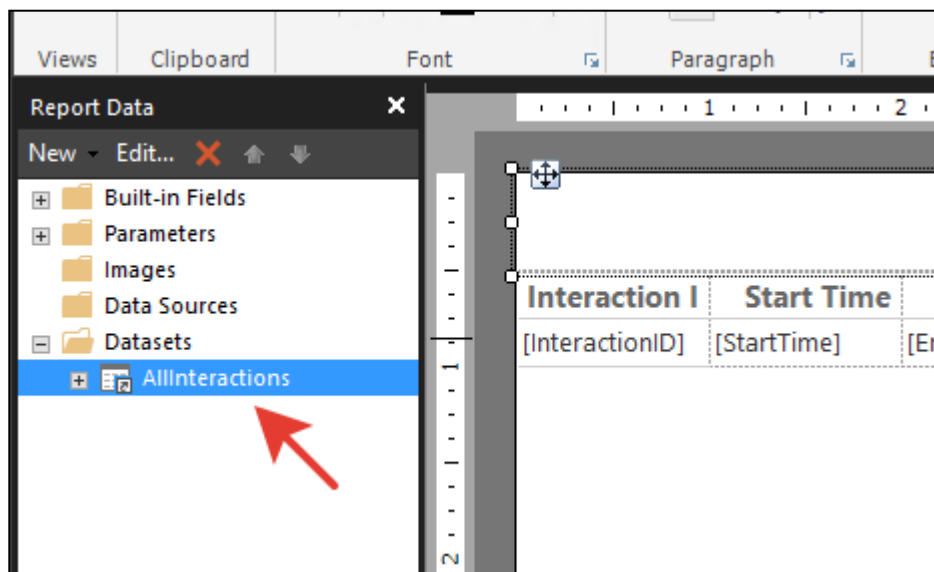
Views Clipboard Font Paragraph

Report Data ×

New Edit...

Built-in Fields
Parameters
Images
Data Sources
Datasets
AllInteractions

1 2

| Interaction I | Start Time | |
|---|---|---|
| [InteractionID] | [StartTime] | [E |

1

2